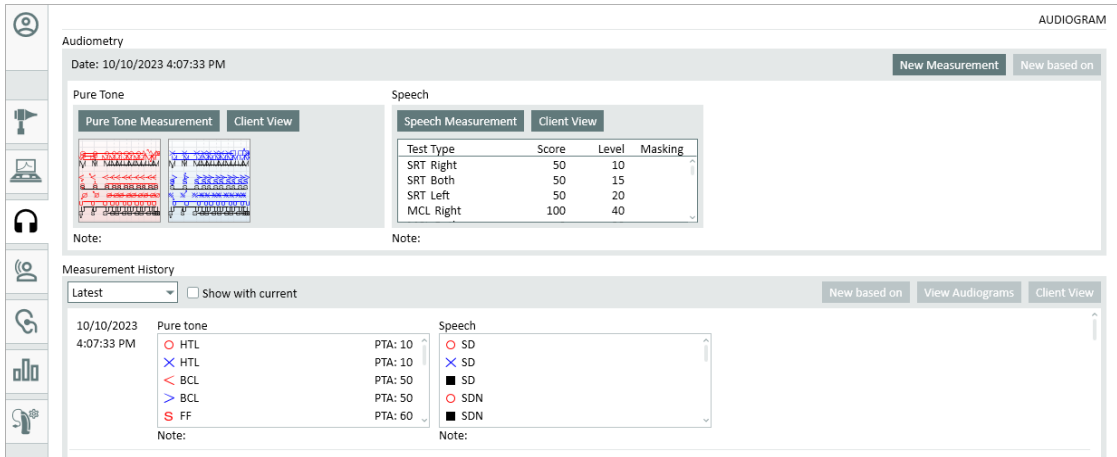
AUDIOGRAM

Audiometry

Date: 10/10/2023 4:07:33 PM

New Measurement New based on

Pure Tone

Pure Tone Measurement Client View

Note:

Speech

Speech Measurement Client View

| Test Type | Score | Level | Masking |
|---|---|---|---|
| SRT Right | 50 | 10 | |
| SRT Both | 50 | 15 | |
| SRT Left | 50 | 20 | |
| MCL Right | 100 | 40 | |

Note:

Measurement History

Latest

Show with current

New based on View Audiograms Client View

10/10/2023
4:07:33 PM

Pure tone

| | |
|---|---|
| O HTL | PTA: 10 |
| X HTL | PTA: 10 |
| < BCL | PTA: 50 |
| > BCL | PTA: 50 |
| S FF | PTA: 60 |

Note:

Speech

O SD
X SD
■ SD
O SDN
■ SDN

Note: